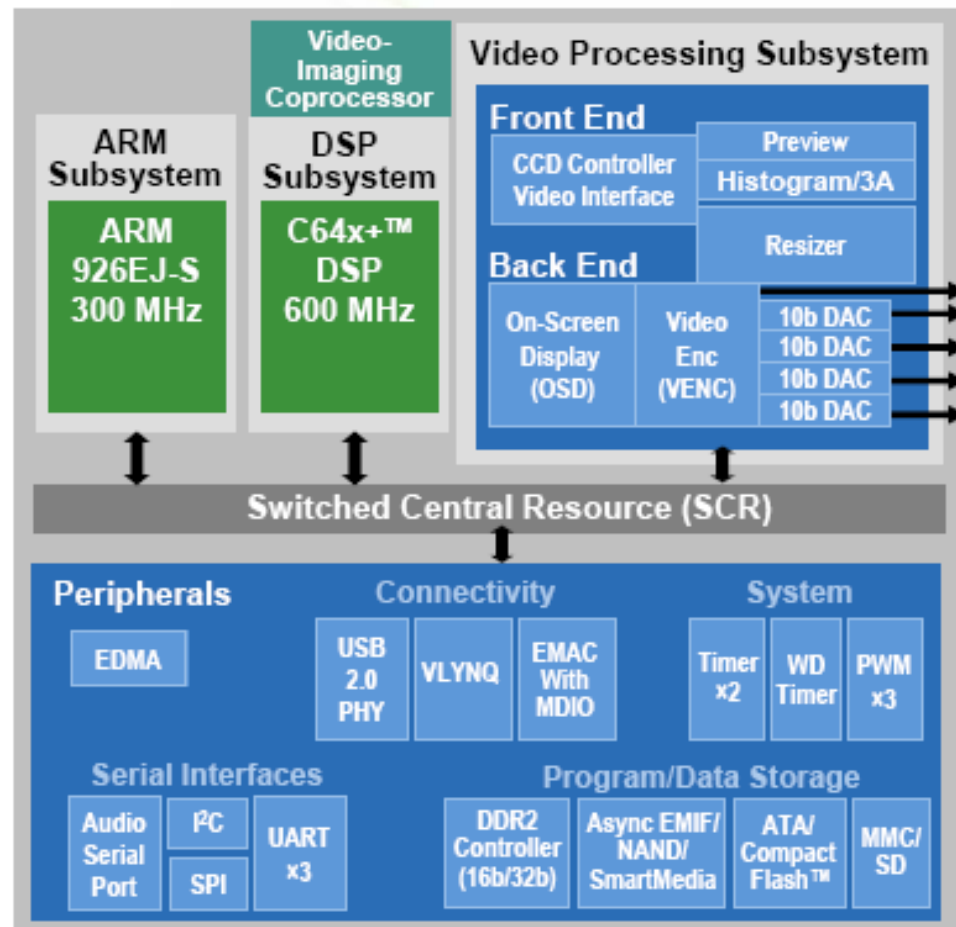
Video-Imaging Coprocessor

ARM Subsystem

ARM 926EJ-S 300 MHz

DSP Subsystem

C64x+™ DSP 600 MHz

Video Processing Subsystem

Front End

CCD Controller Video Interface

Preview

Histogram/3A

Resizer

Back End

On-Screen Display (OSD)

Video Enc (VENC)

10b DAC

10b DAC

10b DAC

10b DAC

Switched Central Resource (SCR)

Peripherals

EDMA

Connectivity

USB 2.0 PHY

VLYNQ

EMAC With MDIO

System

Timer x2

WD Timer

PWM x3

Serial Interfaces

Audio Serial Port

I$^2$C

SPI

UART x3

Program/Data Storage

DDR2 Controller (16b/32b)

Async EMIF/ NAND/ SmartMedia

ATA/ Compact Flash™

MMC/ SD